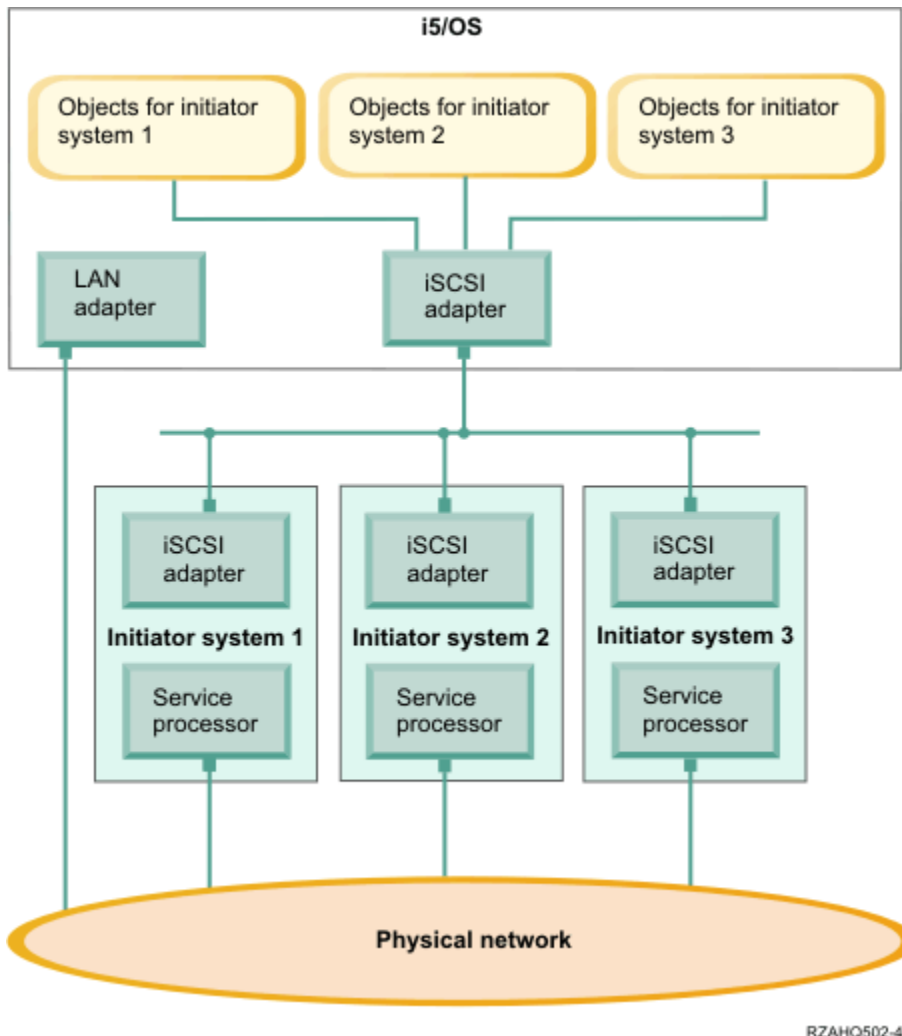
i5/OS

Objects for initiator system 1

Objects for initiator system 2

Objects for initiator system 3

LAN adapter

iSCSI adapter

iSCSI adapter

Initiator system 1

Service processor

iSCSI adapter

Initiator system 2

Service processor

iSCSI adapter

Initiator system 3

Service processor

Physical network

RZAHQ502-4